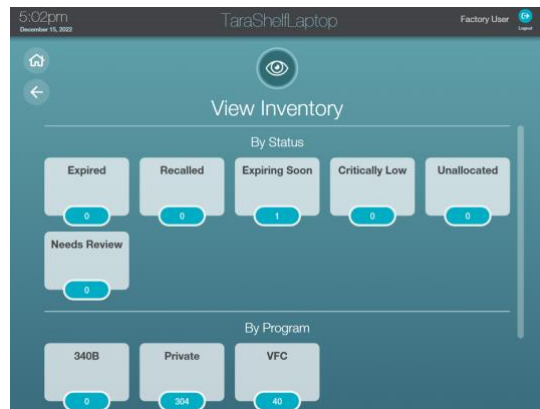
5:02pm
December 15, 2022

TaraShelfLaptop

Factory User
Logout

View Inventory

By Status

Expired
0

Recalled
0

Expiring Soon
1

Critically Low
0

Unallocated
0

Needs Review
0

By Program

340B
0

Private
304

VFC
40